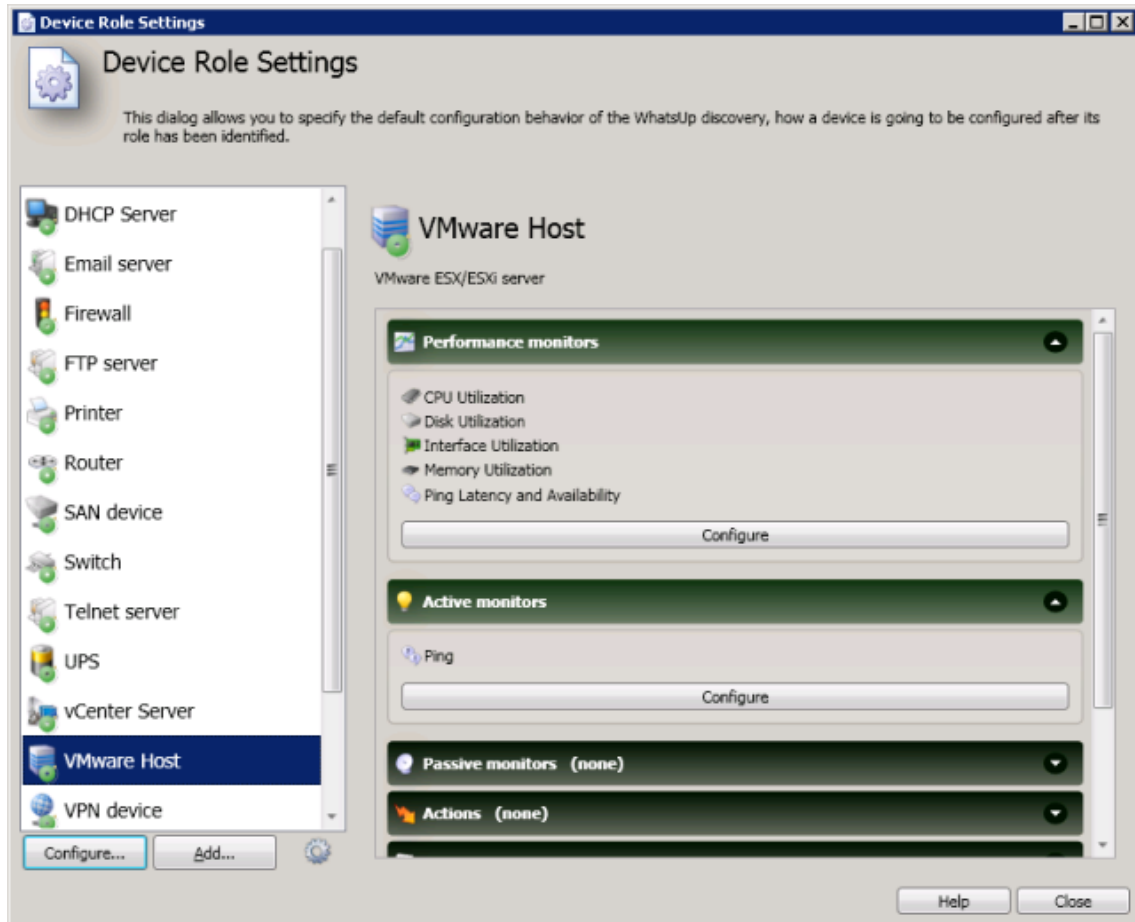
Device Role Settings

Device Role Settings

This dialog allows you to specify the default configuration behavior of the WhatsUp discovery, how a device is going to be configured after its role has been identified.

DHCP Server
Email server
Firewall
FTP server
Printer
Router
SAN device
Switch
Telnet server
UPS
vCenter Server
VMware Host
VPN device

Configure...
Add...

VMware Host

VMware ESX/ESXi server

Performance monitors

CPU Utilization
Disk Utilization
Interface Utilization
Memory Utilization
Ping Latency and Availability

Configure

Active monitors

Ping

Configure

Passive monitors (none)

Actions (none)

Help
Close